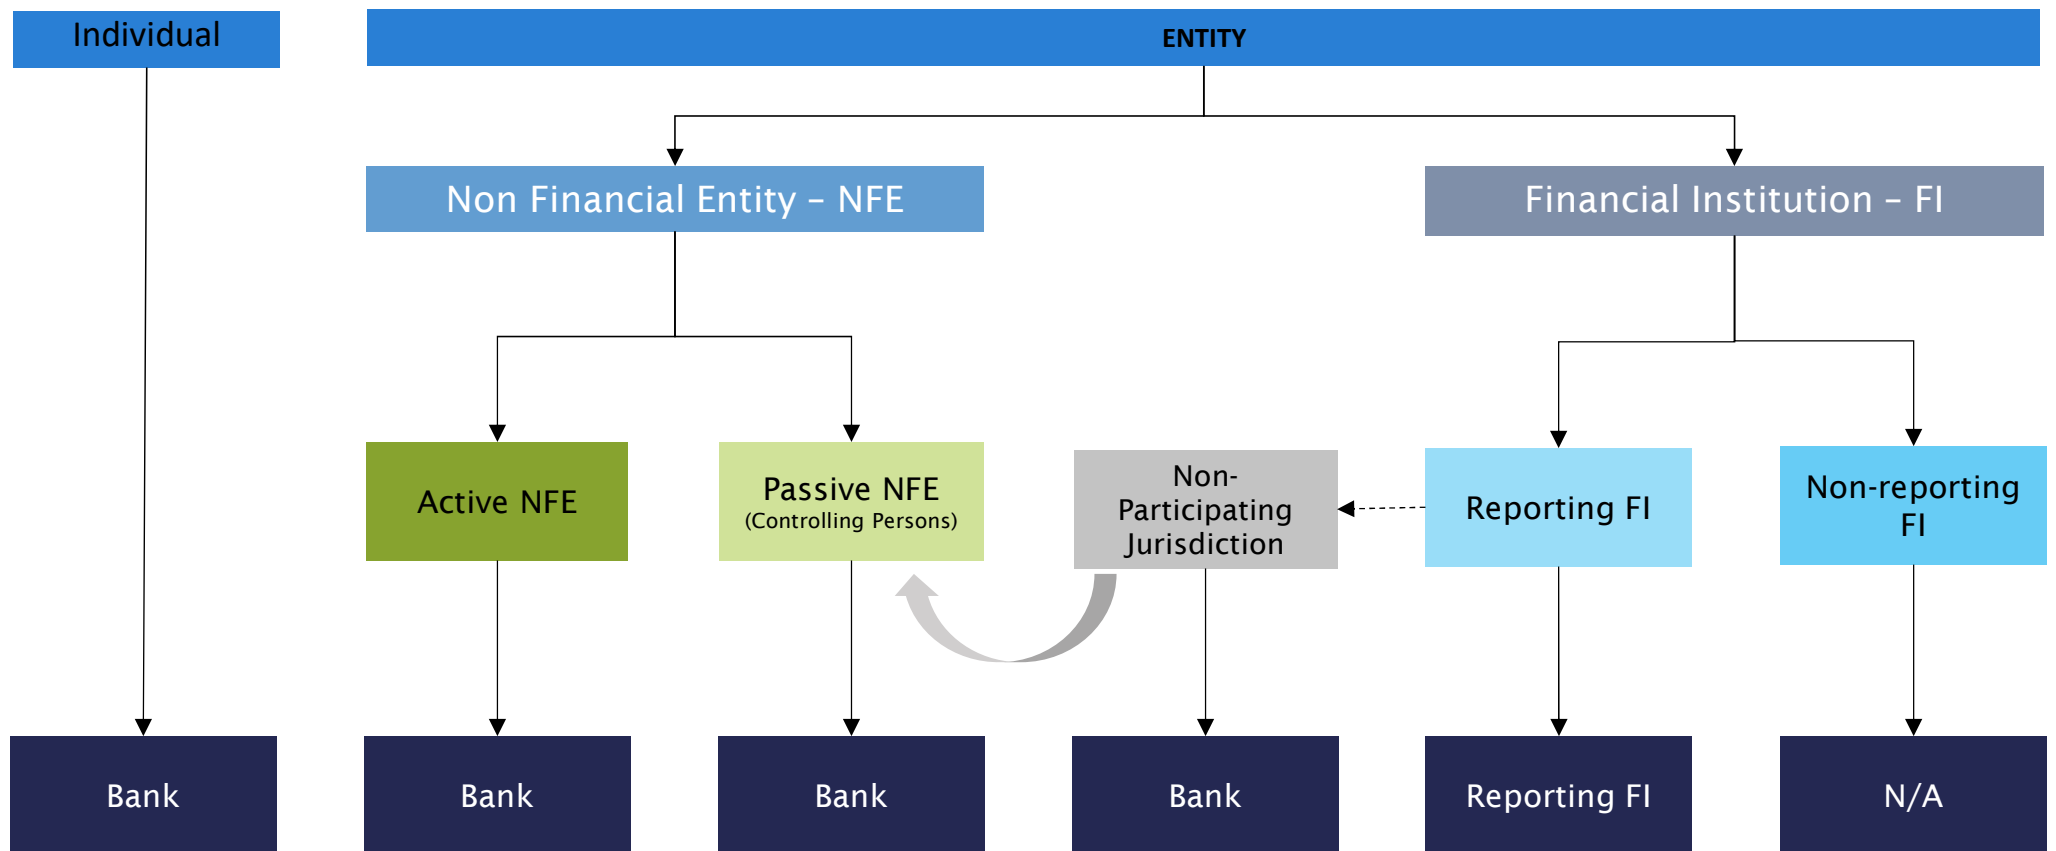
Individual

ENTITY

Non Financial Entity – NFE

Financial Institution – FI

Active NFE

Passive NFE
(Controlling Persons)

Non-Participating Jurisdiction

Reporting FI

Non-reporting FI

Bank

Bank

Bank

Bank

Reporting FI

N/A